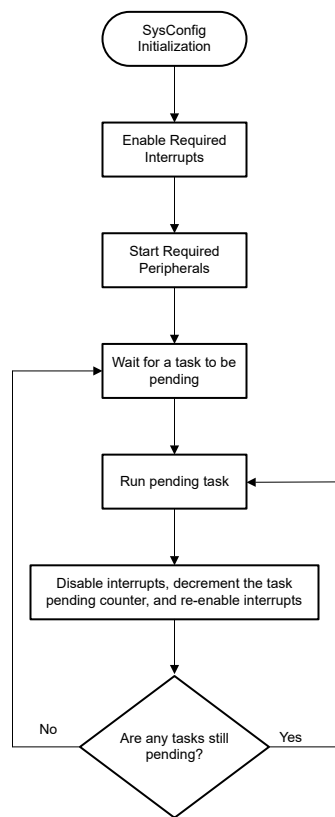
SysConfig Initialization

Enable Required Interrupts

Start Required Peripherals

Wait for a task to be pending

Run pending task

Disable interrupts, decrement the task pending counter, and re-enable interrupts

No

Are any tasks still pending?

Yes